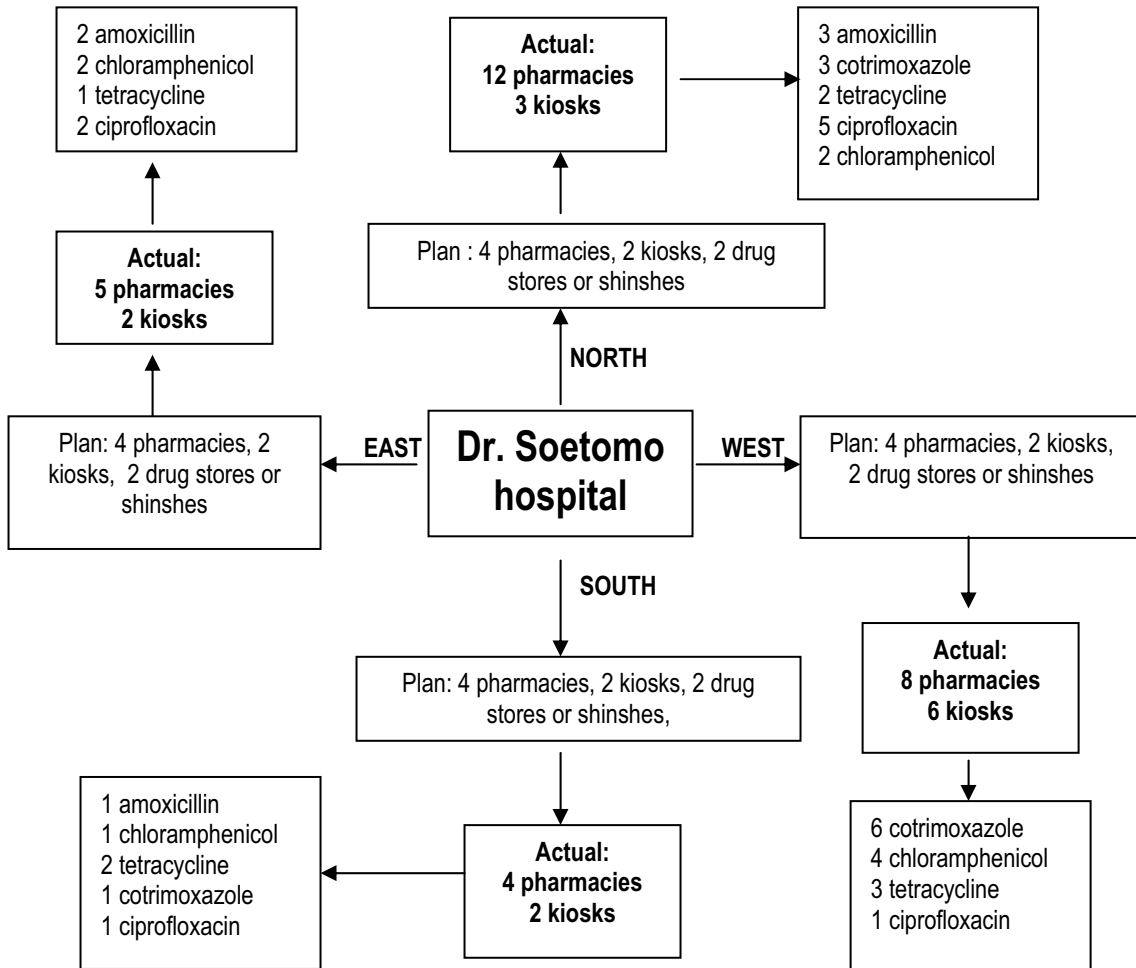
2 amoxicillin
2 chloramphenicol
1 tetracycline
2 ciprofloxacin

Actual:
12 pharmacies
3 kiosks

3 amoxicillin
3 cotrimoxazole
2 tetracycline
5 ciprofloxacin
2 chloramphenicol

Actual:
5 pharmacies
2 kiosks

Plan : 4 pharmacies, 2 kiosks, 2 drug stores or shinshes

NORTH

Plan: 4 pharmacies, 2 kiosks, 2 drug stores or shinshes

EAST

Dr. Soetomo hospital

WEST

Plan: 4 pharmacies, 2 kiosks, 2 drug stores or shinshes

SOUTH

Plan: 4 pharmacies, 2 kiosks, 2 drug stores or shinshes,

Actual:
8 pharmacies
6 kiosks

1 amoxicillin
1 chloramphenicol
2 tetracycline
1 cotrimoxazole
1 ciprofloxacin

Actual:
4 pharmacies
2 kiosks

6 cotrimoxazole
4 chloramphenicol
3 tetracycline
1 ciprofloxacin